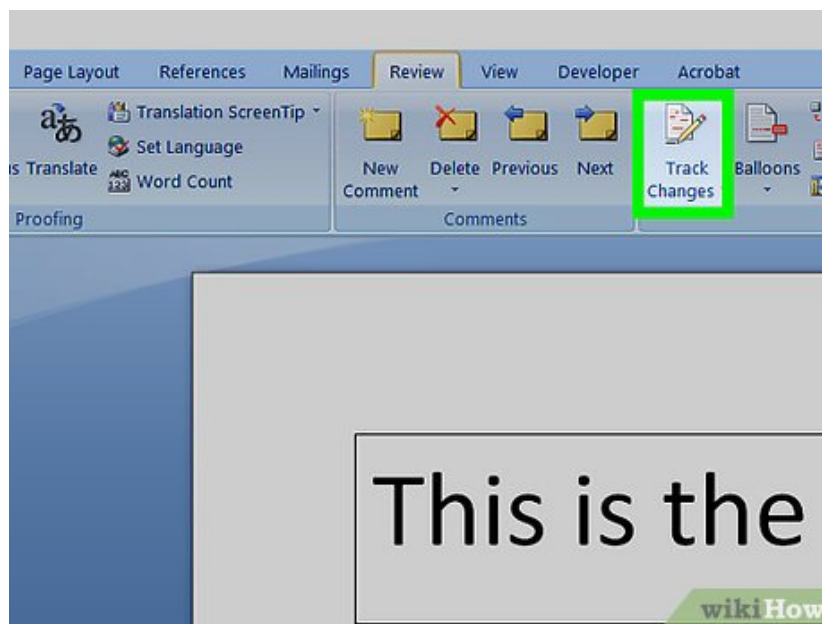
Page Layout References Mailings Review View Developer Acrobat

aあ

s Translate

Translation ScreenTip

Set Language

Word Count

Proofing

New Comment

Delete

Previous

Next

Comments

Track Changes

Balloons

This is the

wikiHow